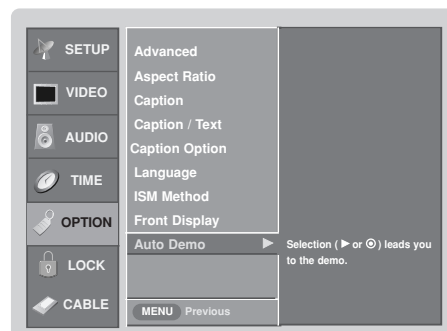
SETUP
VIDEO
AUDIO
TIME
OPTION
LOCK
CABLE

Advanced
Aspect Ratio
Caption
Caption / Text
Caption Option
Language
ISM Method
Front Display
Auto Demo ►

Selection ( ► or ⊙) leads you to the demo.

MENU Previous